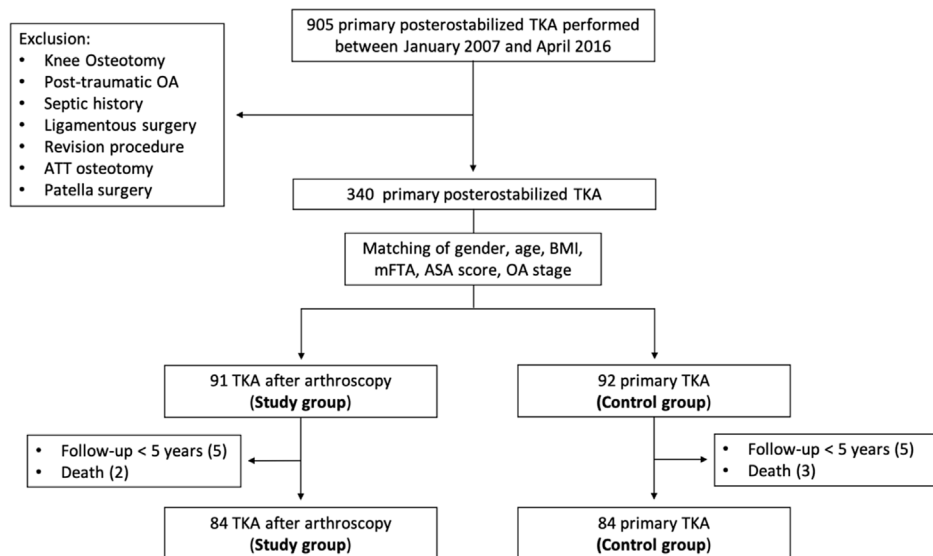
905 primary posterostabilized TKA performed between January 2007 and April 2016

Exclusion:
- Knee Osteotomy
- Post-traumatic OA
- Septic history
- Ligamentous surgery
- Revision procedure
- ATT osteotomy
- Patella surgery

340 primary posterostabilized TKA

Matching of gender, age, BMI, mFTA, ASA score, OA stage

91 TKA after arthroscopy
(**Study group**)

92 primary TKA
(**Control group**)

- Follow-up < 5 years (5)
- Death (2)

- Follow-up < 5 years (5)
- Death (3)

84 TKA after arthroscopy
(**Study group**)

84 primary TKA
(**Control group**)